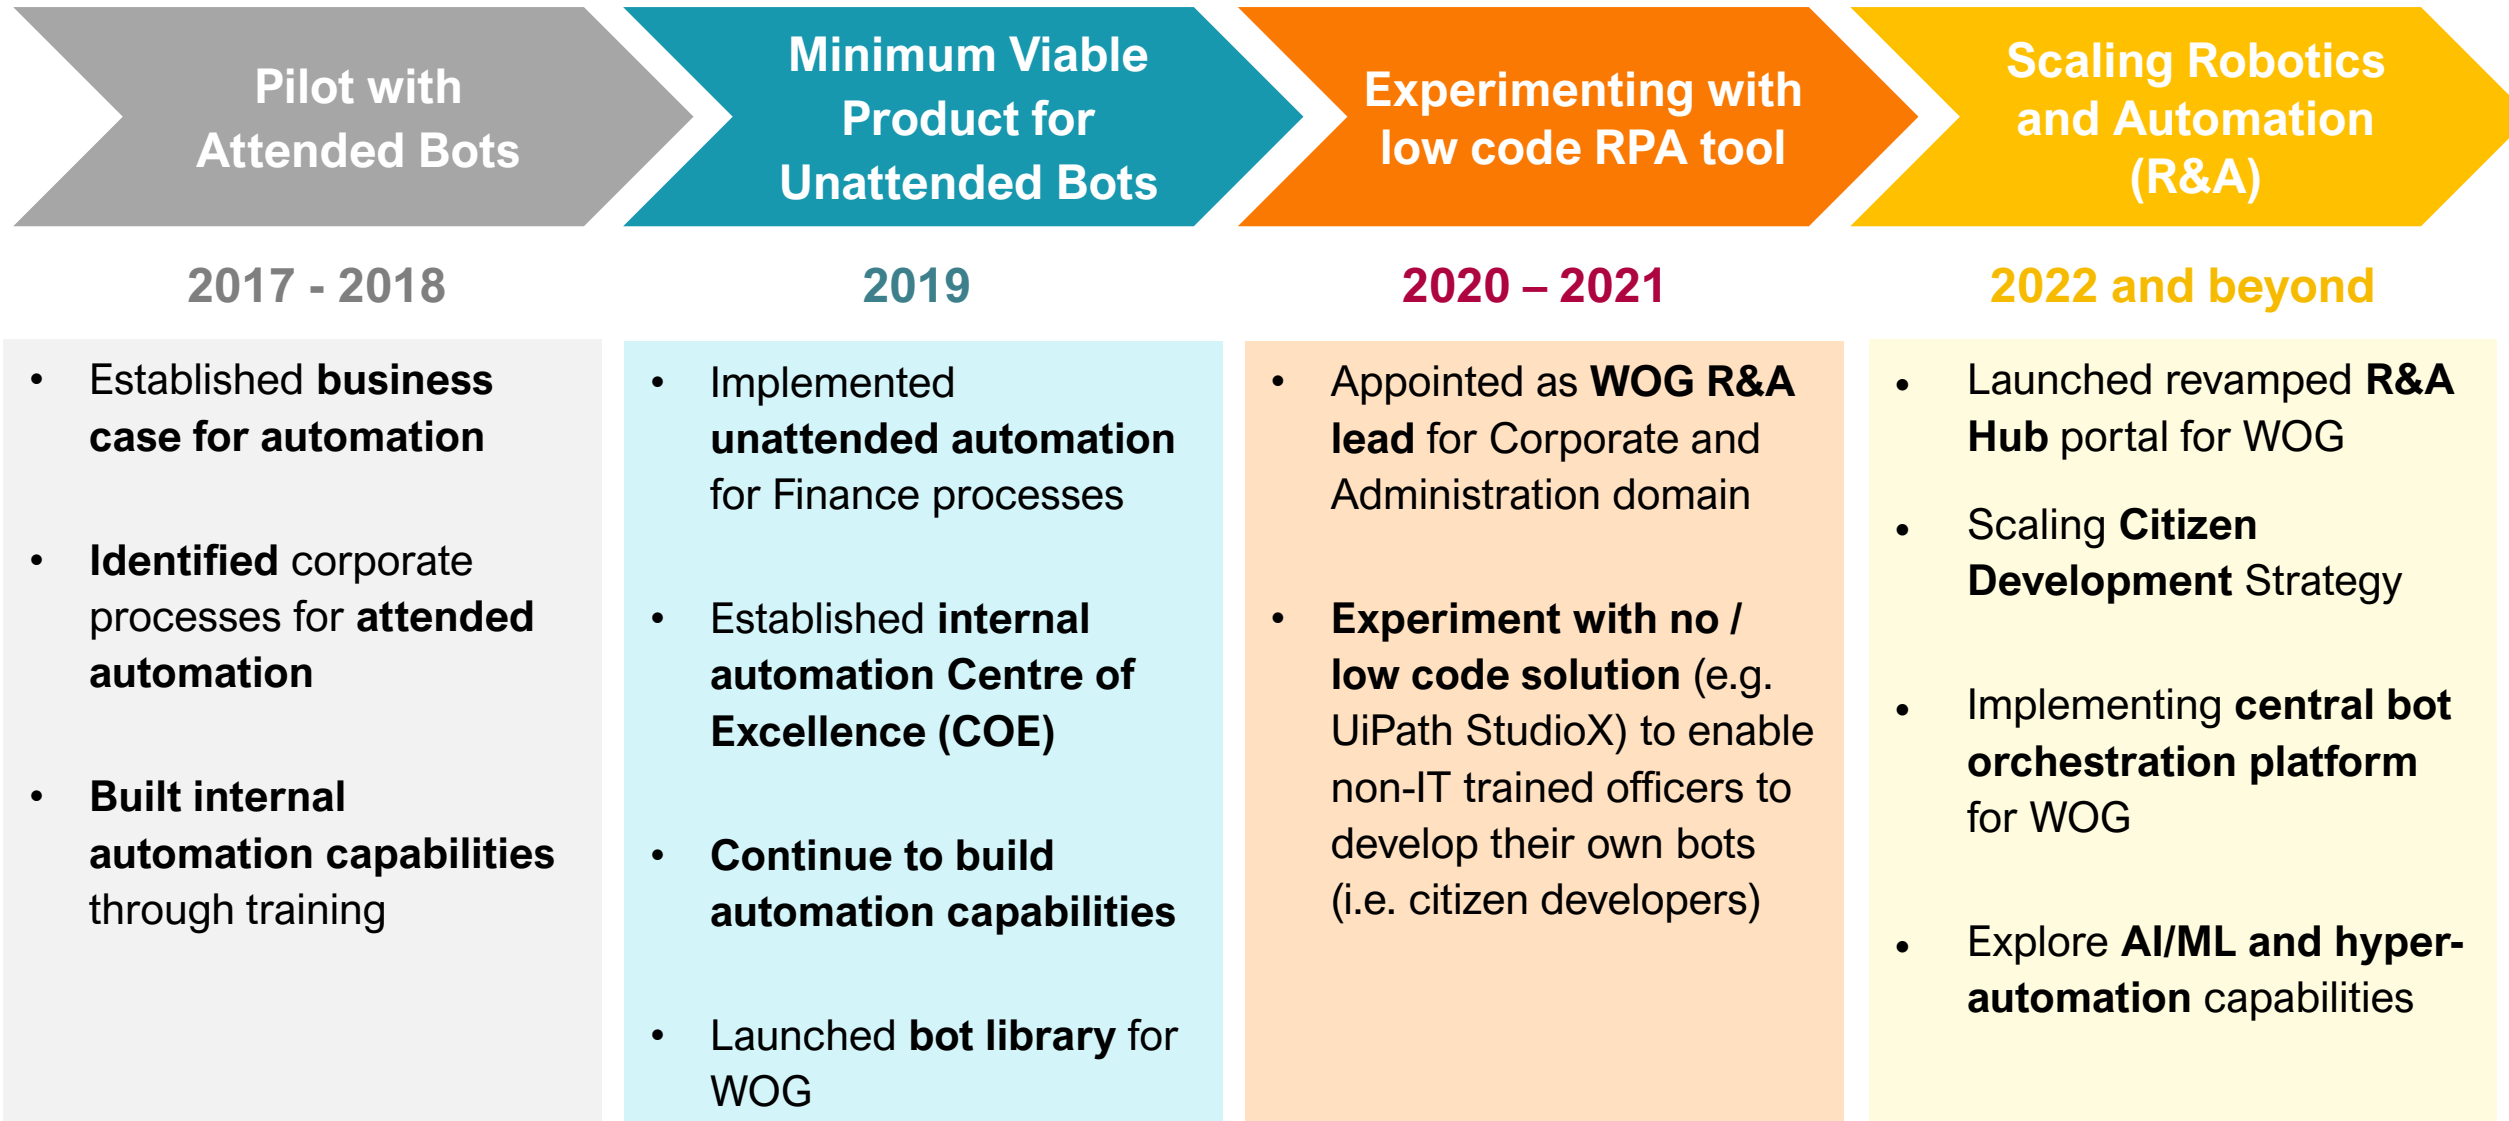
Pilot with Attended Bots

2017 - 2018

- Established business case for automation
- Identified corporate processes for attended automation
- Built internal automation capabilities through training

Minimum Viable Product for Unattended Bots

2019

- Implemented unattended automation for Finance processes
- Established internal automation Centre of Excellence (COE)
- Continue to build automation capabilities
- Launched bot library for WOG

Experimenting with low code RPA tool

2020 – 2021

- Appointed as WOG R&A lead for Corporate and Administration domain
- Experiment with no / low code solution (e.g. UiPath StudioX) to enable non-IT trained officers to develop their own bots (i.e. citizen developers)

Scaling Robotics and Automation (R&A)

2022 and beyond

- Launched revamped R&A Hub portal for WOG
- Scaling Citizen Development Strategy
- Implementing central bot orchestration platform for WOG
- Explore AI/ML and hyper-automation capabilities